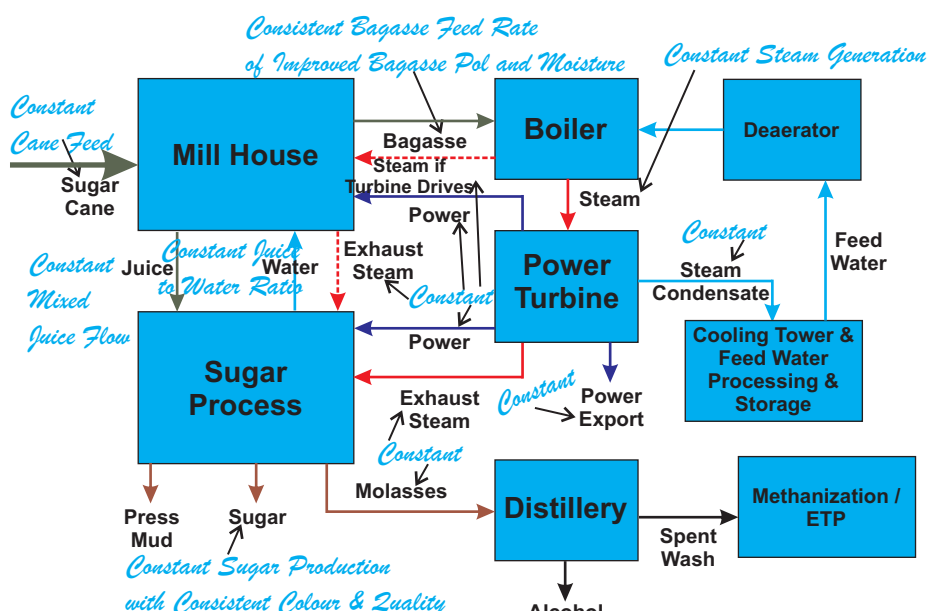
Consistent Bagasse Feed Rate of Improved Bagasse Pol and Moisture

Constant Steam Generation

Constant Cane Feed

Sugar Cane

Mill House

Bagasse

Boiler

Deaerator

Steam if Turbine Drives

Steam

Power

Constant Juice to Water Ratio

Constant Mixed Juice Flow

Juice

Water

Exhaust Steam

Constant

Power Turbine

Constant

Steam Condensate

Feed Water

Power

Cooling Tower & Feed Water Processing & Storage

Sugar Process

Exhaust Steam

Constant

Power Export

Constant

Molasses

Distillery

Methanization / ETP

Press Mud

Sugar

Spent Wash

Constant Sugar Production with Consistent Colour & Quality

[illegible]